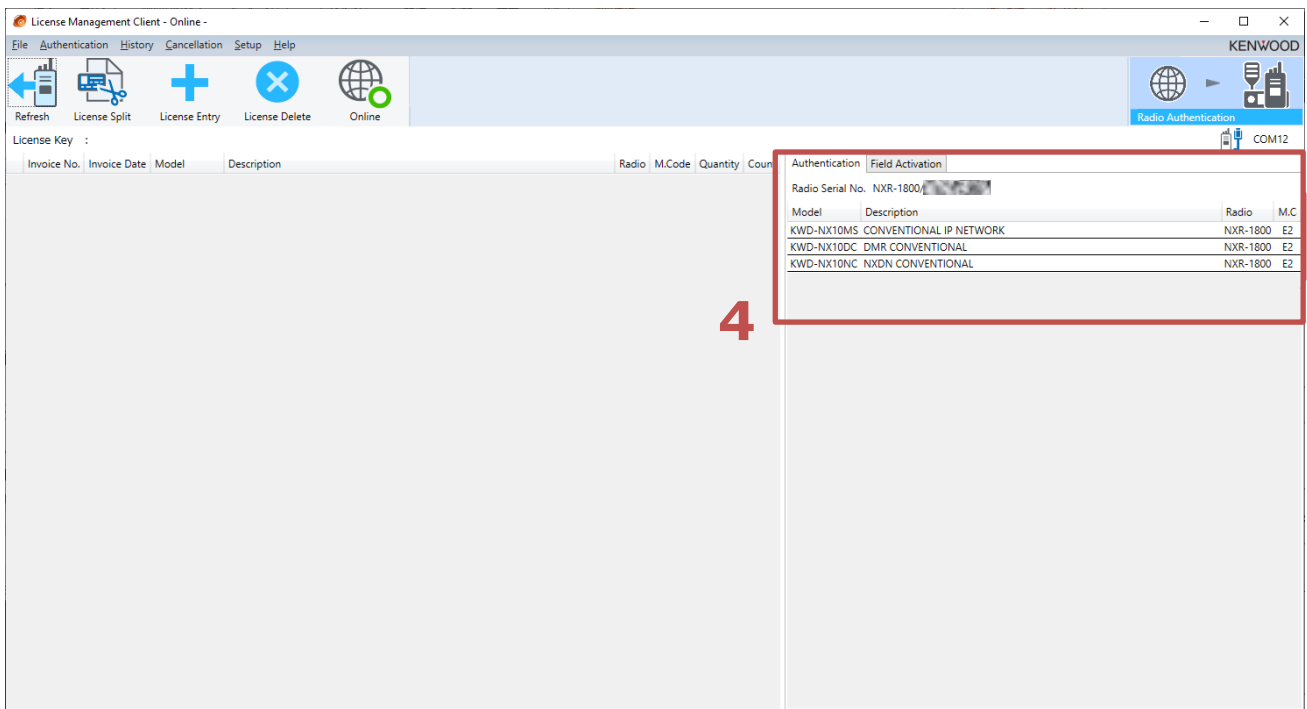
License Management Client - Online -

File Authentication History Cancellation Setup Help

KENWOOD

Refresh License Split License Entry License Delete Online

Radio Authentication

License Key :

COM12

| Invoice No. | Invoice Date | Model | Description | Radio | M.Code | Quantity | Coun |
|---|---|---|---|---|---|---|---|

Authentication Field Activation

Radio Serial No. NXR-1800/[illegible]

| Model | Description | Radio | M.C |
|---|---|---|---|
| KWD-NX10MS | CONVENTIONAL IP NETWORK | NXR-1800 | E2 |
| KWD-NX10DC | DMR CONVENTIONAL | NXR-1800 | E2 |
| KWD-NX10NC | NXDN CONVENTIONAL | NXR-1800 | E2 |

4